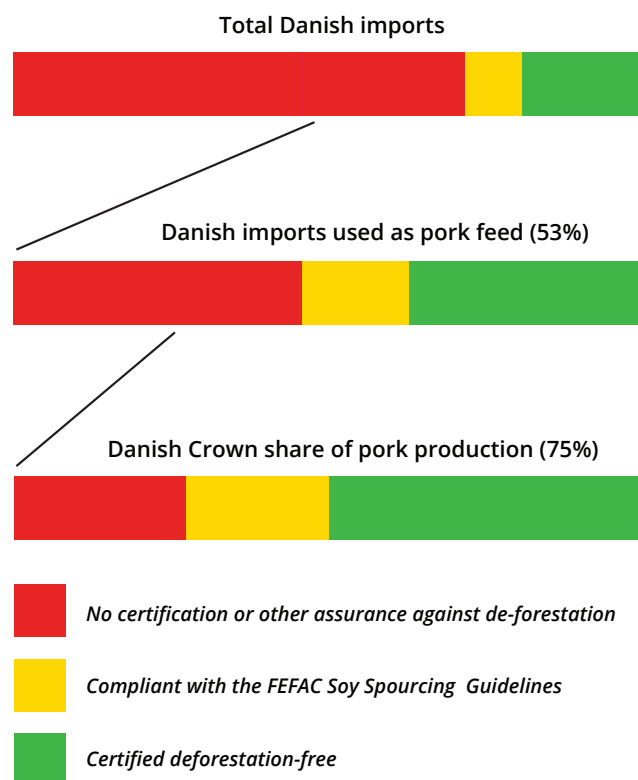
Total Danish imports

Danish imports used as pork feed (53%)

Danish Crown share of pork production (75%)

No certification or other assurance against de-forestation

Compliant with the FEFAC Soy Spourcing Guidelines

Certified deforestation-free